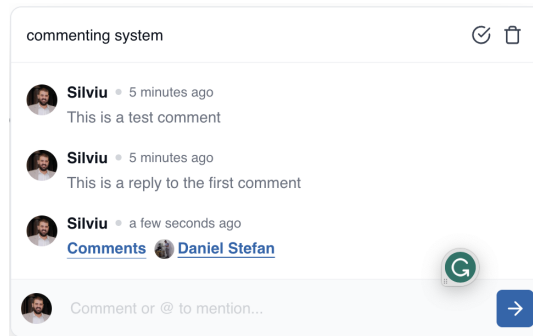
commenting system

Silviu • 5 minutes ago
This is a test comment

Silviu • 5 minutes ago
This is a reply to the first comment

Silviu • a few seconds ago
Comments Daniel Stefan

G

Comment or @ to mention...